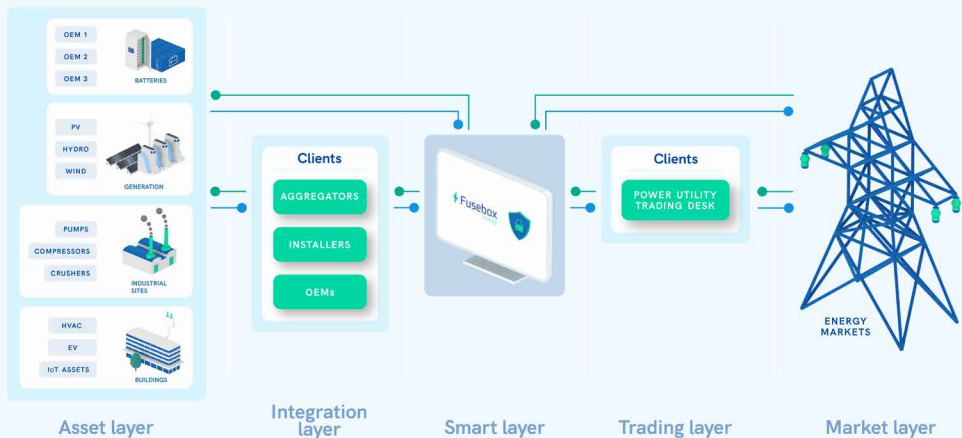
OEM 1
OEM 2
OEM 3
BATTERIES

PV
HYDRO
WIND
GENERATION

PUMPS
COMPRESSORS
CRUSHERS
INDUSTRIAL SITES

HVAC
EV
IoT ASSETS
BUILDINGS

Clients
AGGREGATORS
INSTALLERS
OEMs

Fusebox

Clients
POWER UTILITY TRADING DESK

ENERGY MARKETS

Asset layer
Integration layer
Smart layer
Trading layer
Market layer